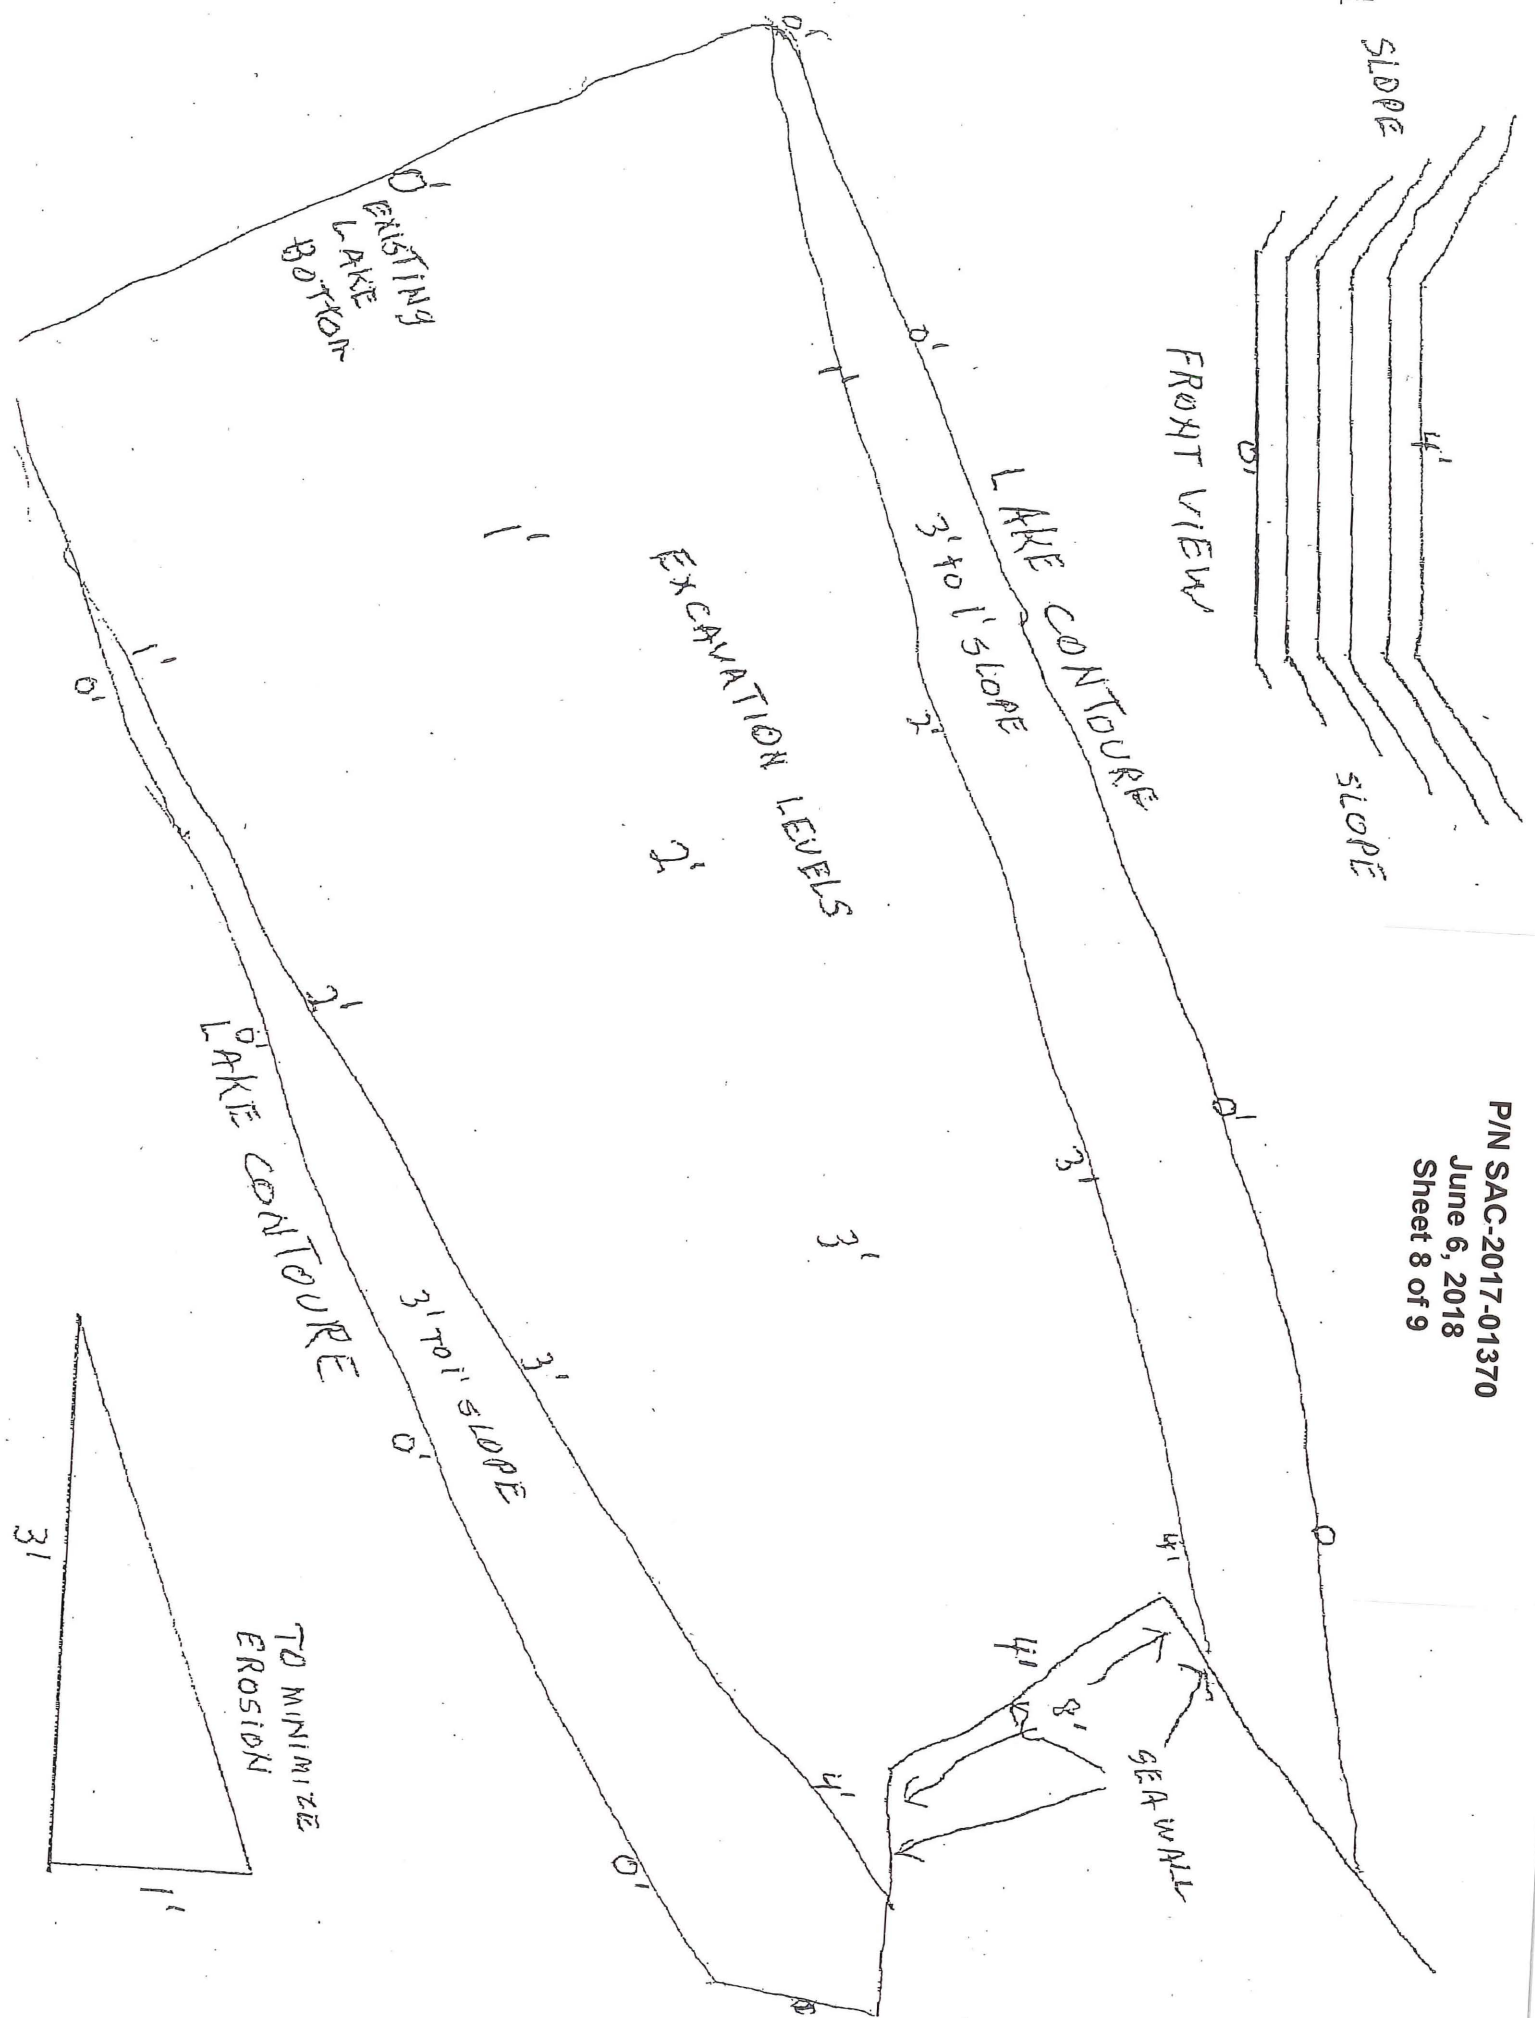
P/N SAC-2017-01370
June 6, 2018
Sheet 8 of 9

SLOPE
4'
0'
SLOPE
FRONT VIEW

0'
0'
EXISTING LAKE BOTTOM
0'
1'
LAKE CONTOURE
3' TO 1' SLOPE
1'
EXCAVATION LEVELS
2'
2'
1'
0'
0'
3'
3'
0'
4'
2'
0'
LAKE CONTOURE
3' TO 1' SLOPE
3'
0'
4'
4'
8'
SEA WALL
4'
0'
0'
TO MINIMIZE EROSION
3'
1'